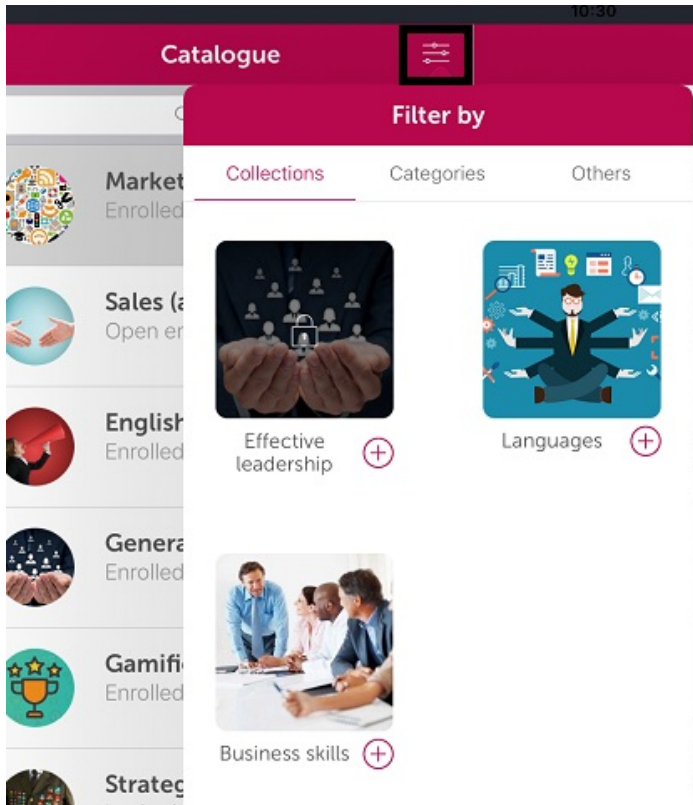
10:30

Catalogue

Market
Enrolled

Sales (a
Open er

English
Enrolled

Genera
Enrolled

Gamifi
Enrolled

Strateg

Filter by

Collections Categories Others

Effective leadership

Languages

Business skills